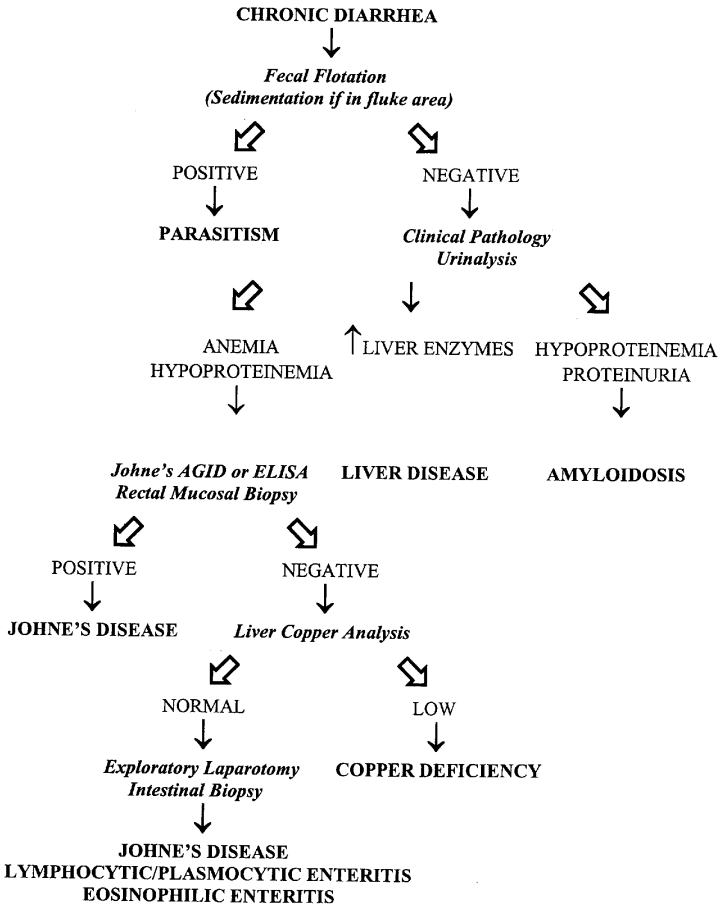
CHRONIC DIARRHEA

Fecal Flotation
(Sedimentation if in fluke area)

POSITIVE

PARASITISM

NEGATIVE

Clinical Pathology
Urinalysis

ANEMIA
HYPOPROTEINEMIA

↑ LIVER ENZYMES

HYPOPROTEINEMIA
PROTEINURIA

Johne's AGID or ELISA
Rectal Mucosal Biopsy

LIVER DISEASE

AMYLOIDOSIS

POSITIVE

JOHNE'S DISEASE

NEGATIVE

Liver Copper Analysis

NORMAL

Exploratory Laparotomy
Intestinal Biopsy

LOW

COPPER DEFICIENCY

JOHNE'S DISEASE
LYMPHOCYTIC/PLASMOCYTIC ENTERITIS
EOSINOPHILIC ENTERITIS